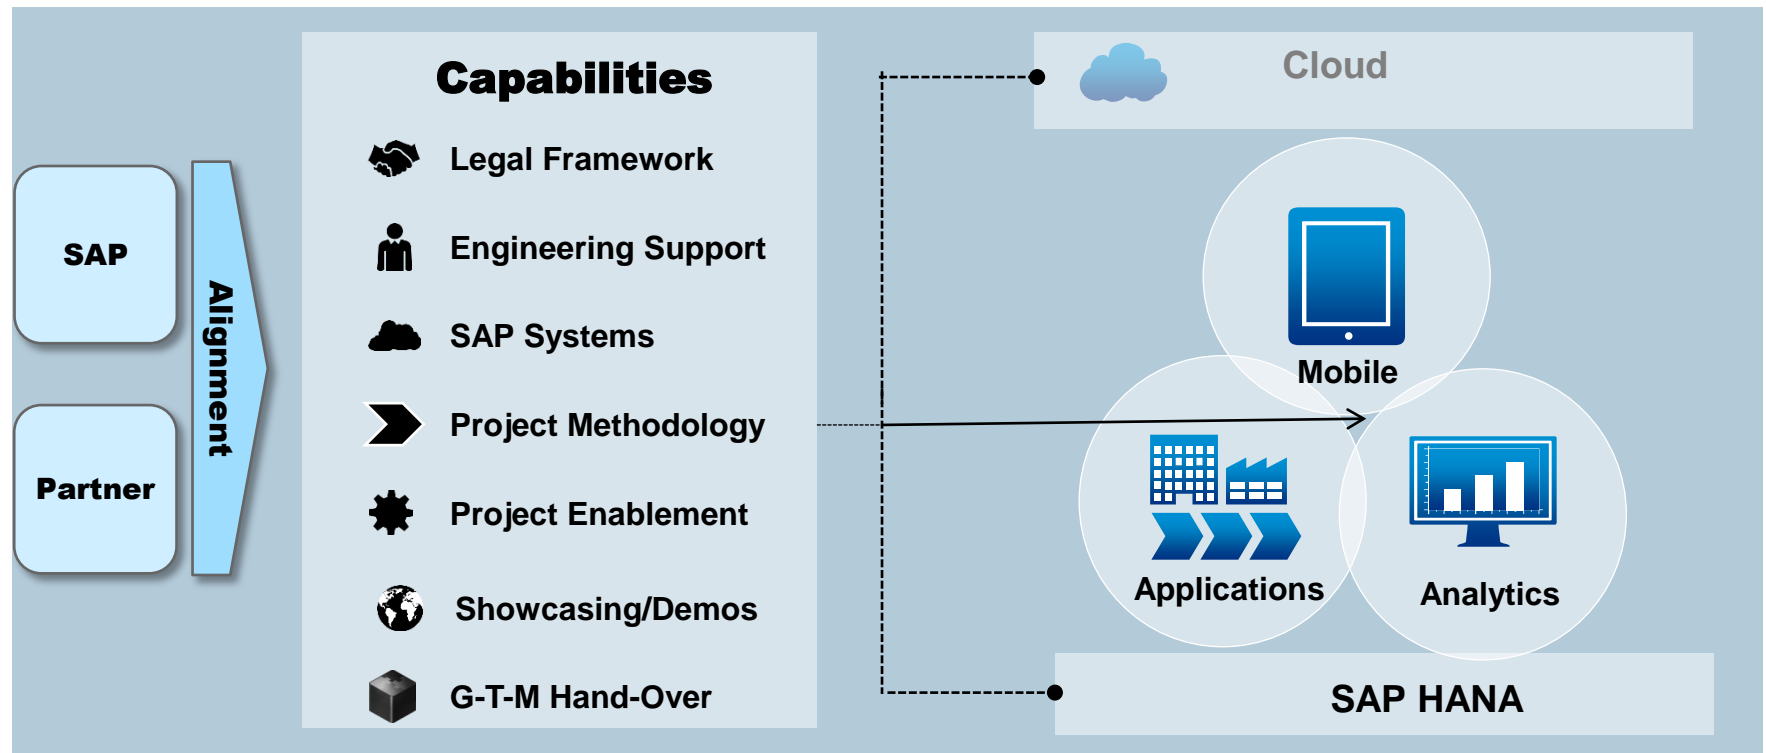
SAP

Partner

Alignment

Capabilities

Legal Framework

Engineering Support

SAP Systems

Project Methodology

Project Enablement

Showcasing/Demos

G-T-M Hand-Over

Cloud

Mobile

Applications

Analytics

SAP HANA